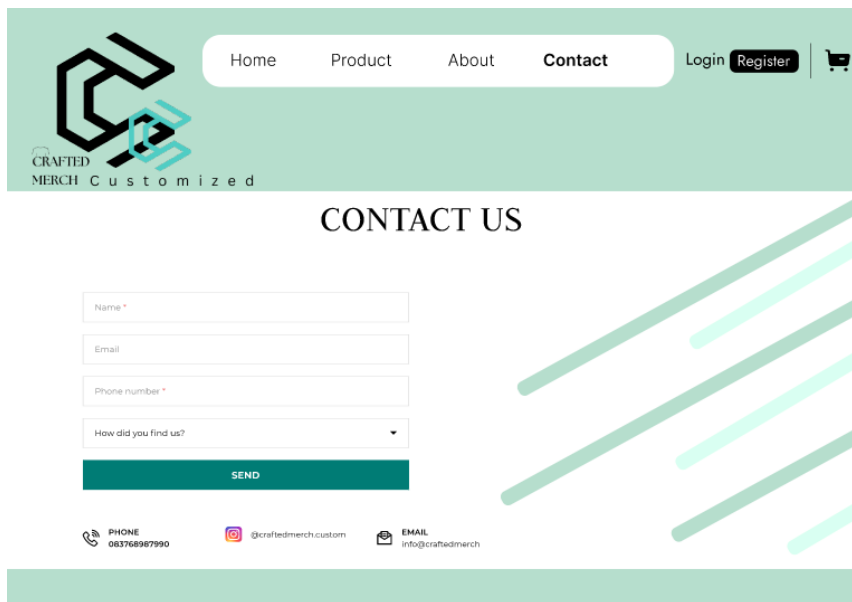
CRAFTED MERCH Customized

Home Product About Contact

Login Register

CONTACT US

Name *

Email

Phone number *

How did you find us?

SEND

PHONE
083768987990

@craftedmerch.custom

EMAIL
info@craftedmerch